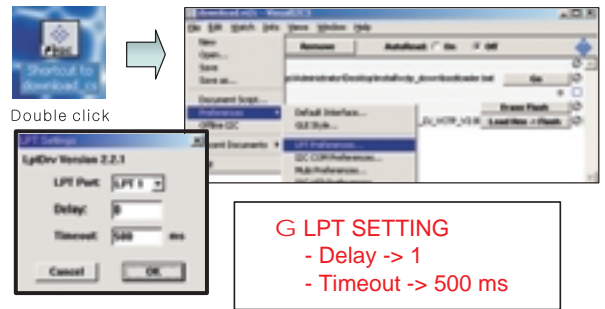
Shortcut to download_cs

Double click

download.v02 - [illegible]

File Edit Watch Info View Window Help

New
Open...
Save
Save as...
Document Script...
Preferences
Offline I2C
Recent Documents
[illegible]

Remove
AutoLoad: On Off
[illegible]\Administrator\Desktop\install\cdy_downloader.bat
Go
Erase Flash
Load hex -> Flash

Default Interface...
GUI Style...
LPT Preferences...
I2C COM Preferences...
Multi Preferences...

LPT Settings

LptDrv Version 2.2.1

LPT Port: LPT 1

Delay: 0

Timeout: 500 ms

Cancel
OK

G LPT SETTING
- Delay -> 1
- Timeout -> 500 ms